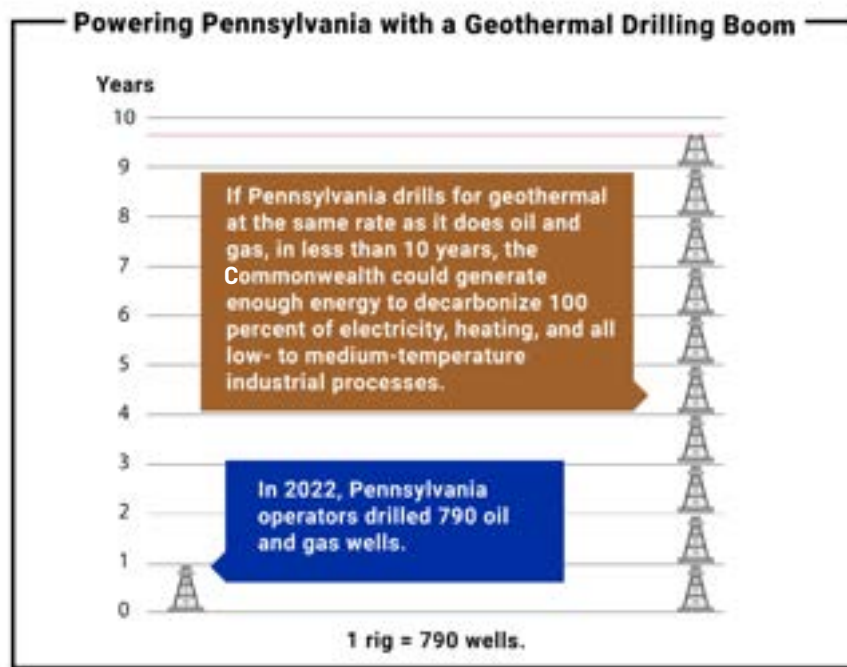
Powering Pennsylvania with a Geothermal Drilling Boom

Years
10
9
8
7
6
5
4
3
2
1
0

If Pennsylvania drills for geothermal at the same rate as it does oil and gas, in less than 10 years, the Commonwealth could generate enough energy to decarbonize 100 percent of electricity, heating, and all low- to medium-temperature industrial processes.

In 2022, Pennsylvania operators drilled 790 oil and gas wells.

1 rig = 790 wells.